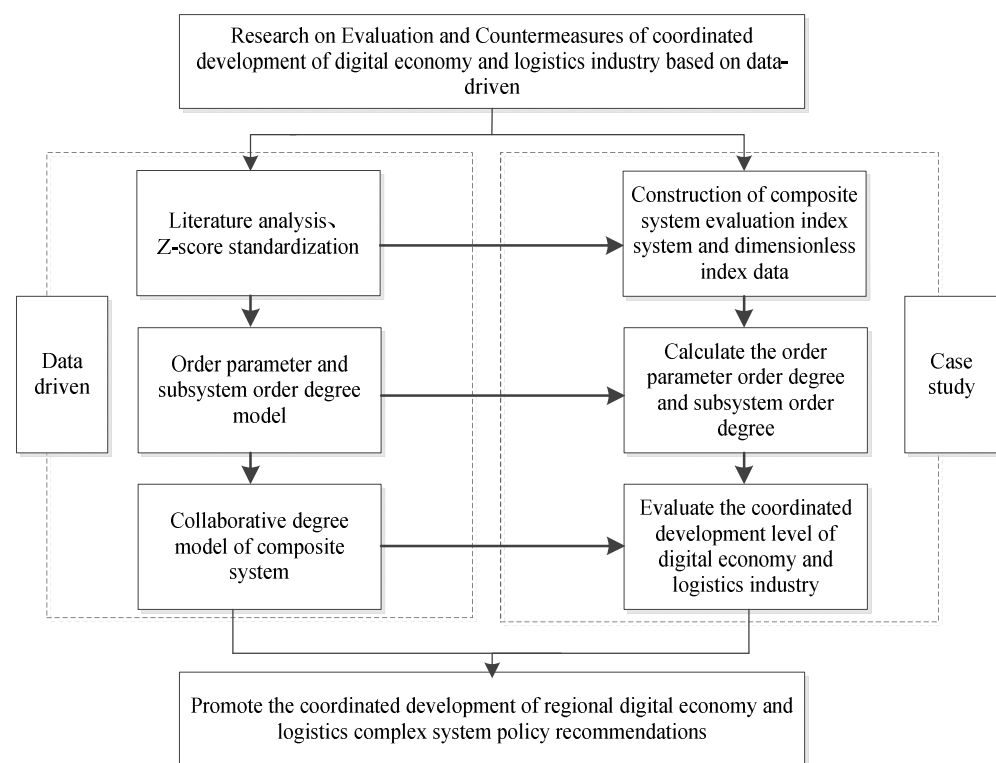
Research on Evaluation and Countermeasures of coordinated development of digital economy and logistics industry based on data-driven

Data driven

Literature analysis、Z-score standardization

Order parameter and subsystem order degree model

Collaborative degree model of composite system

Construction of composite system evaluation index system and dimensionless index data

Calculate the order parameter order degree and subsystem order degree

Evaluate the coordinated development level of digital economy and logistics industry

Case study

Promote the coordinated development of regional digital economy and logistics complex system policy recommendations